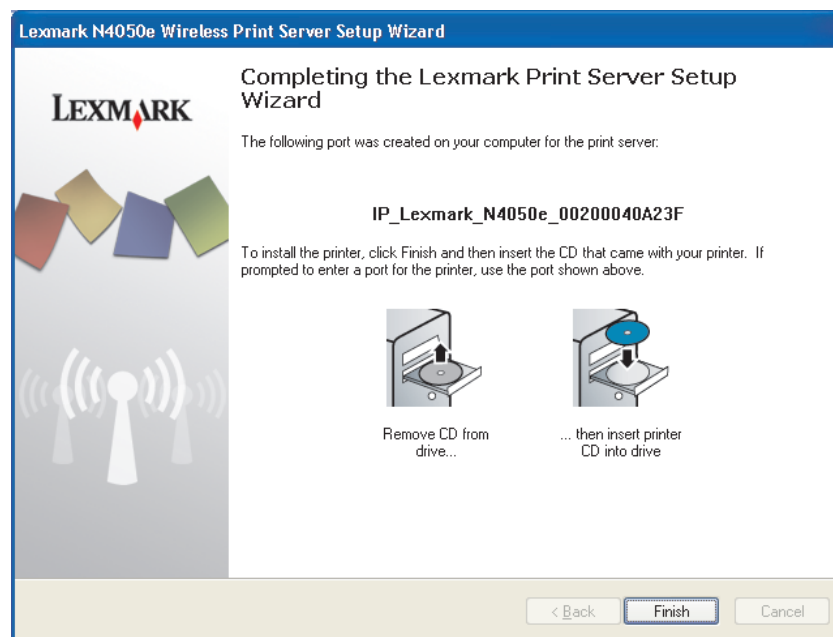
Lexmark N4050e Wireless Print Server Setup Wizard

LEXMARK

Completing the Lexmark Print Server Setup Wizard

The following port was created on your computer for the print server:

IP_Lexmark_N4050e_00200040A23F

To install the printer, click Finish and then insert the CD that came with your printer. If prompted to enter a port for the printer, use the port shown above.

Remove CD from drive...

... then insert printer CD into drive

< Back

Finish

Cancel